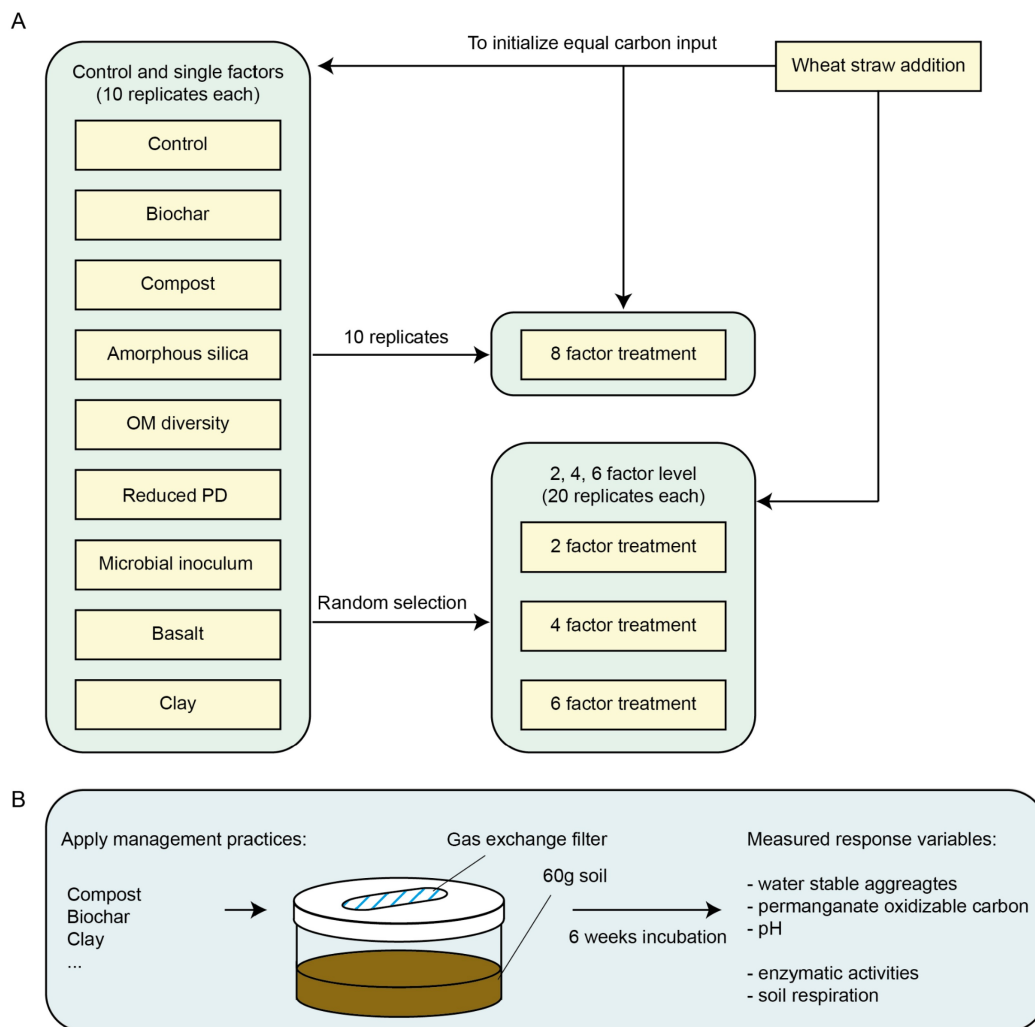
A

To initialize equal carbon input

Wheat straw addition

Control and single factors
(10 replicates each)

Control

Biochar

Compost

Amorphous silica

OM diversity

Reduced PD

Microbial inoculum

Basalt

Clay

10 replicates

8 factor treatment

2, 4, 6 factor level
(20 replicates each)

2 factor treatment

Random selection

4 factor treatment

6 factor treatment

B

Apply management practices:

Compost
Biochar
Clay
...

Gas exchange filter

60g soil

6 weeks incubation

Measured response variables:

- water stable aggreagtes
- permanganate oxidizable carbon
- pH

- enzymatic activities
- soil respiration